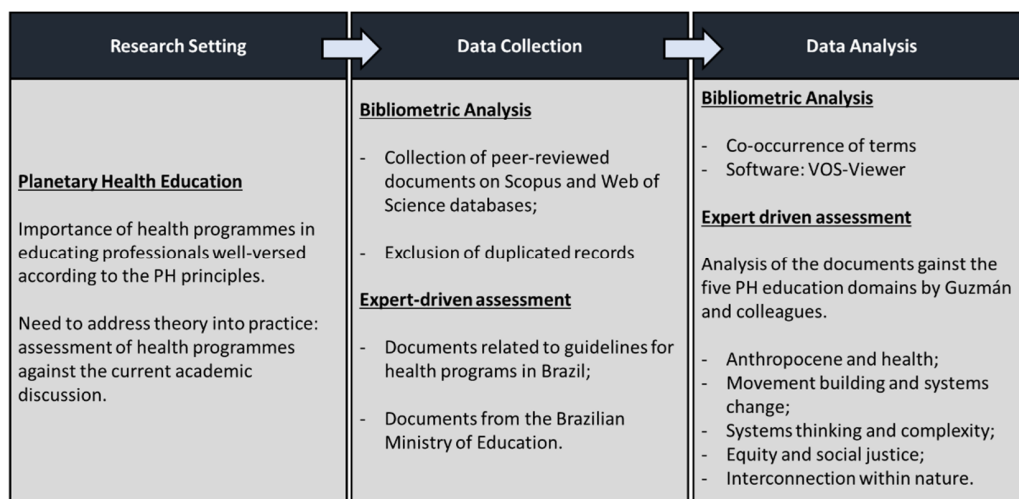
Research Setting

Planetary Health Education

Importance of health programmes in educating professionals well-versed according to the PH principles.

Need to address theory into practice: assessment of health programmes against the current academic discussion.

Data Collection

Bibliometric Analysis

- Collection of peer-reviewed documents on Scopus and Web of Science databases;

- Exclusion of duplicated records

Expert-driven assessment

- Documents related to guidelines for health programs in Brazil;

- Documents from the Brazilian Ministry of Education.

Data Analysis

Bibliometric Analysis

- Co-occurrence of terms
- Software: VOS-Viewer

Expert driven assessment

Analysis of the documents gainst the five PH education domains by Guzmán and colleagues.

- Anthropocene and health;
- Movement building and systems change;
- Systems thinking and complexity;
- Equity and social justice;
- Interconnection within nature.